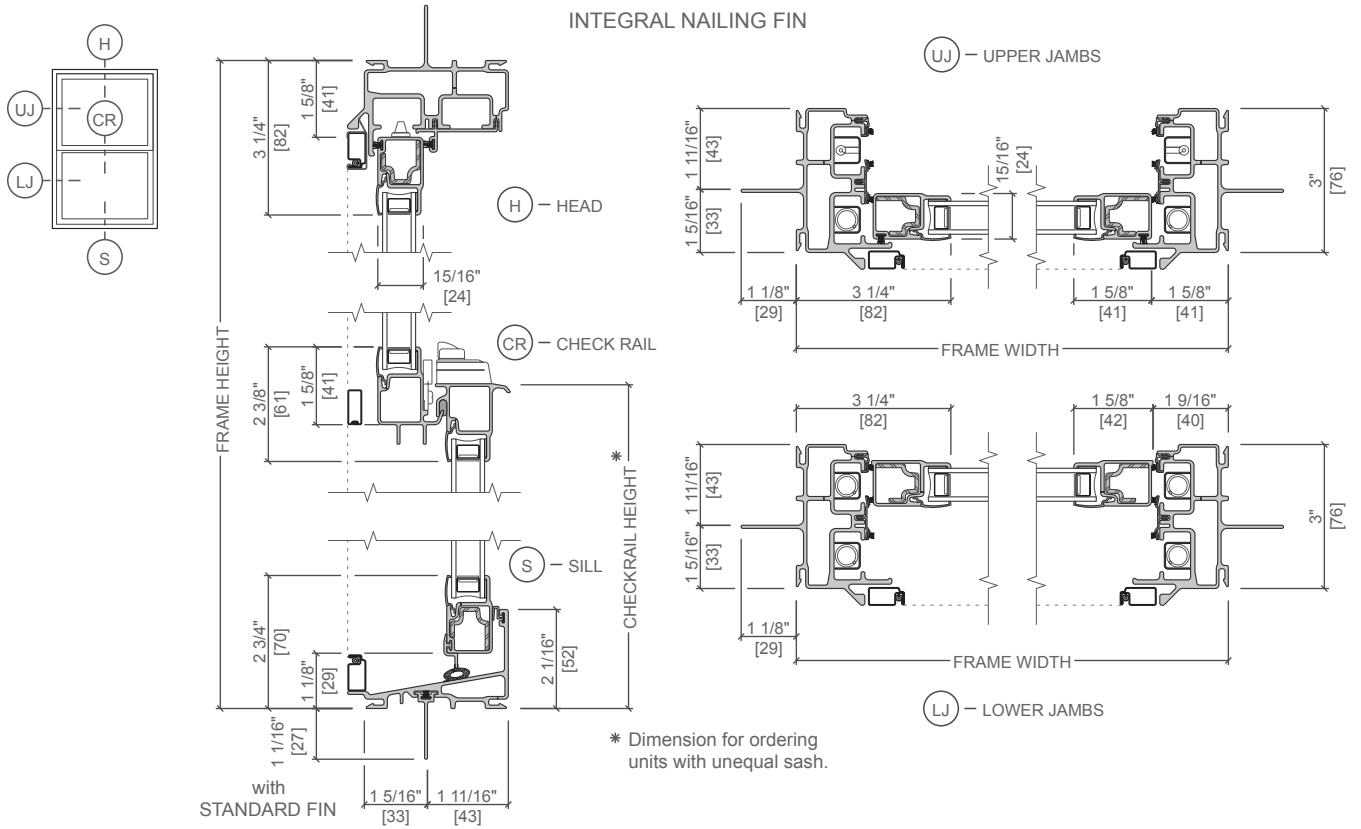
INTEGRAL NAILING FIN

H
UJ
CR
LJ
S

3 1/4"
[82]
1 5/8"
[41]

H – HEAD

15/16"
[24]

FRAME HEIGHT

2 3/8"
[61]
1 5/8"
[41]

CR – CHECK RAIL

CHECKRAIL HEIGHT *

S – SILL

2 3/4"
[70]
1 1/8"
[29]
2 1/16"
[52]

1 1/16"
[27]

with
STANDARD FIN

1 5/16"
[33]
1 11/16"
[43]

* Dimension for ordering units with unequal sash.

UJ – UPPER JAMBS

1 11/16"
[43]
1 5/16"
[33]
15/16"
[24]
3"
[76]

1 1/8"
[29]
3 1/4"
[82]
1 5/8"
[41]
1 5/8"
[41]

FRAME WIDTH

3 1/4"
[82]
1 5/8"
[42]
1 9/16"
[40]

1 11/16"
[43]
1 5/16"
[33]
3"
[76]

1 1/8"
[29]

FRAME WIDTH

LJ – LOWER JAMBS